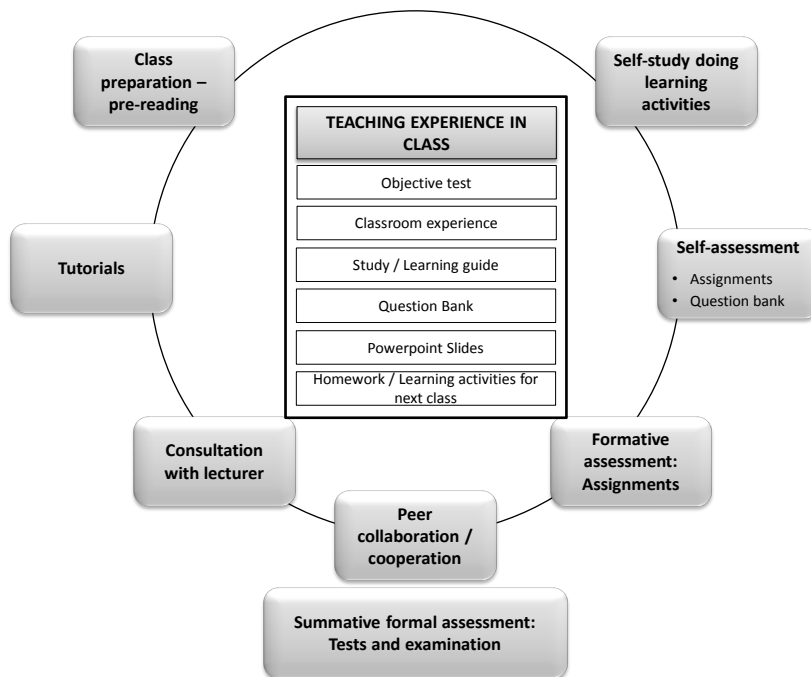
Class preparation – pre-reading

Self-study doing learning activities

TEACHING EXPERIENCE IN CLASS

Objective test

Classroom experience

Study / Learning guide

Question Bank

Powerpoint Slides

Homework / Learning activities for next class

Tutorials

Self-assessment
• Assignments
• Question bank

Consultation with lecturer

Formative assessment: Assignments

Peer collaboration / cooperation

Summative formal assessment: Tests and examination